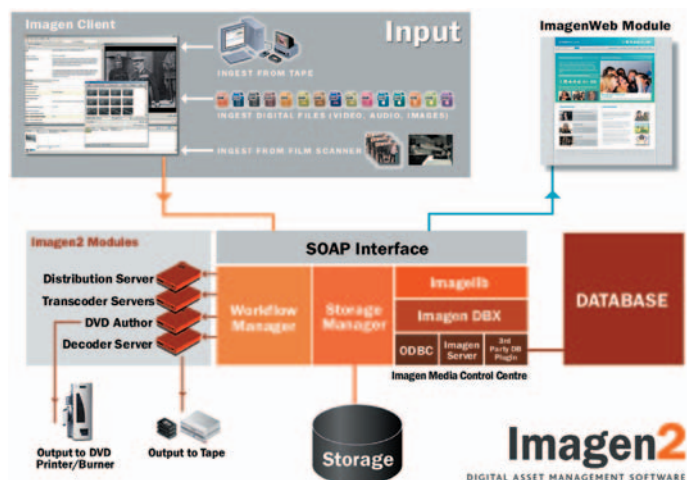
Imagen Client

Input

INGEST FROM TAPE

INGEST DIGITAL FILES (VIDEO, AUDIO, IMAGES)

INGEST FROM FILM SCANNER

ImagenWeb Module

Imagen2 Modules

Distribution Server

Transcoder Servers

DVD Author

Decoder Server

SOAP Interface

Workflow Manager

Storage Manager

Imagelib

Imagen DBX

ODBC

Imagen Server

3rd Party DB Plugin

Imagen Media Control Centre

DATABASE

Output to DVD Printer/Burner

Output to Tape

Storage

Imagen2

DIGITAL ASSET MANAGEMENT SOFTWARE